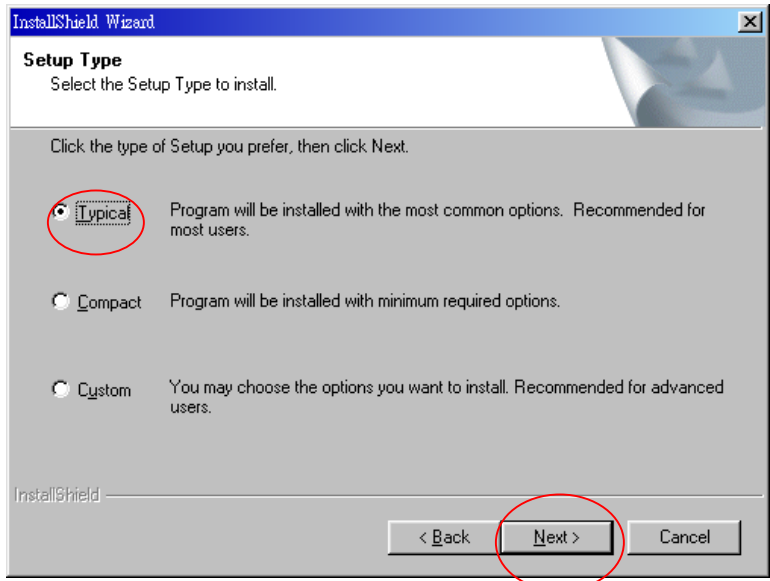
InstallShield Wizard

Setup Type
Select the Setup Type to install.

Click the type of Setup you prefer, then click Next.

Typical Program will be installed with the most common options. Recommended for most users.

Compact Program will be installed with minimum required options.

Custom You may choose the options you want to install. Recommended for advanced users.

InstallShield

< Back Next > Cancel